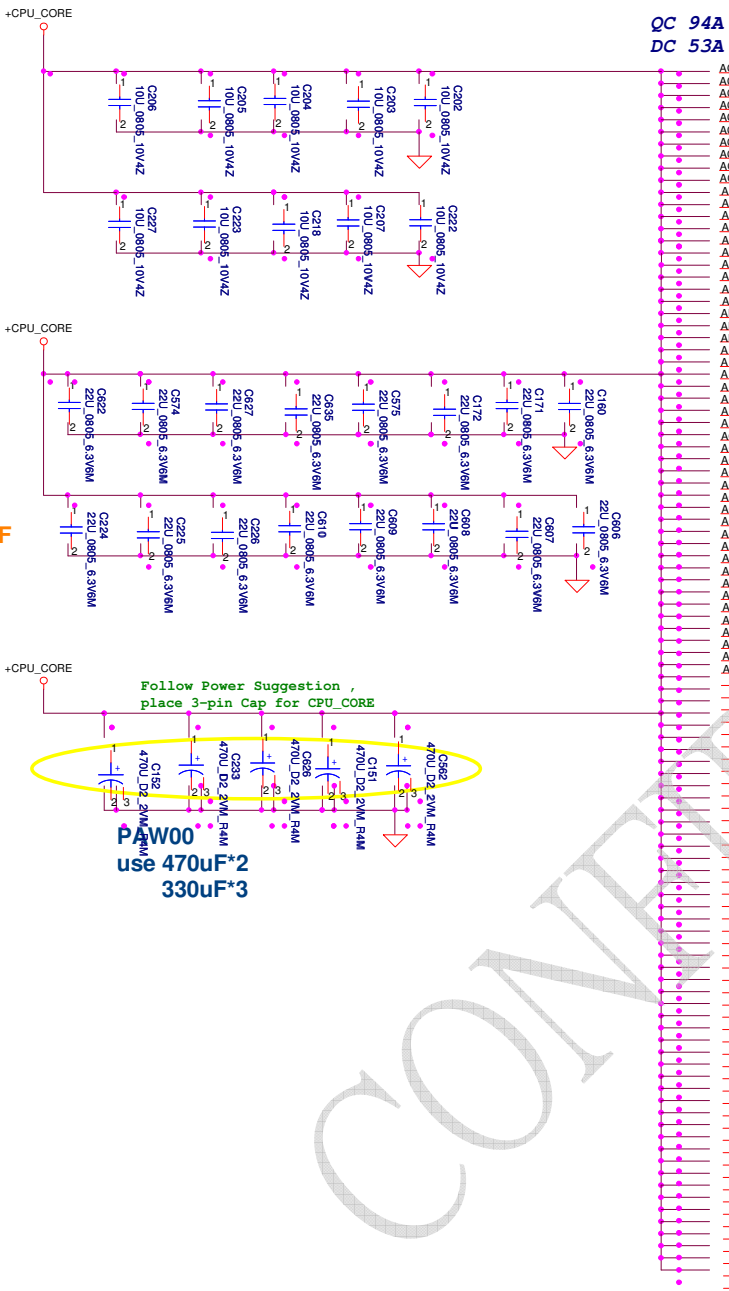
+CPU_CORE

QC 94A
DC 53A

C206 10U_0805_10V4Z
C205 10U_0805_10V4Z
C204 10U_0805_10V4Z
C203 10U_0805_10V4Z
C202 10U_0805_10V4Z

C227 10U_0805_10V4Z
C223 10U_0805_10V4Z
C218 10U_0805_10V4Z
C207 10U_0805_10V4Z
C222 10U_0805_10V4Z

+CPU_CORE

C622 22U_0805_6.3V6M
C574 22U_0805_6.3V6M
C627 22U_0805_6.3V6M
C635 22U_0805_6.3V6M
C575 22U_0805_6.3V6M
C172 22U_0805_6.3V6M
C171 22U_0805_6.3V6M
C160 22U_0805_6.3V6M

F

C224 22U_0805_6.3V6M
C225 22U_0805_6.3V6M
C226 22U_0805_6.3V6M
C610 22U_0805_6.3V6M
C609 22U_0805_6.3V6M
C608 22U_0805_6.3V6M
C607 22U_0805_6.3V6M
C606 22U_0805_6.3V6M

+CPU_CORE

Follow Power Suggestion ,
place 3-pin Cap for CPU_CORE

C152 470U_D2_2VM_R4M
C233 470U_D2_2VM_R4M
C626 470U_D2_2VM_R4M
C151 470U_D2_2VM_R4M
C562 470U_D2_2VM_R4M

PAW00
use 470uF*2
330uF*3

CONF